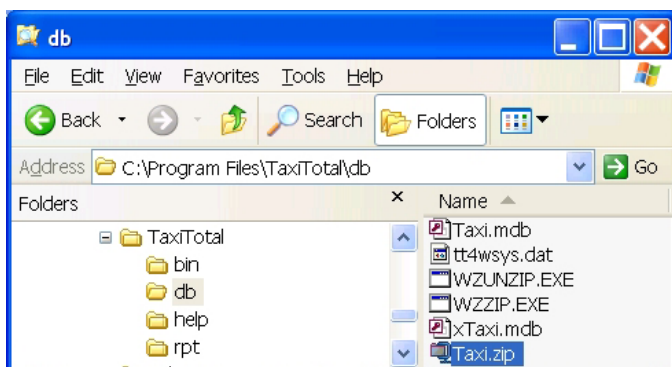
db

File Edit View Favorites Tools Help

Back Search Folders

Address C:\Program Files\TaxiTotal\db Go

Folders ×

TaxiTotal
bin
db
help
rpt

Name

Taxi.mdb
tt4wsys.dat
WZUNZIP.EXE
WZZIP.EXE
xTaxi.mdb
Taxi.zip